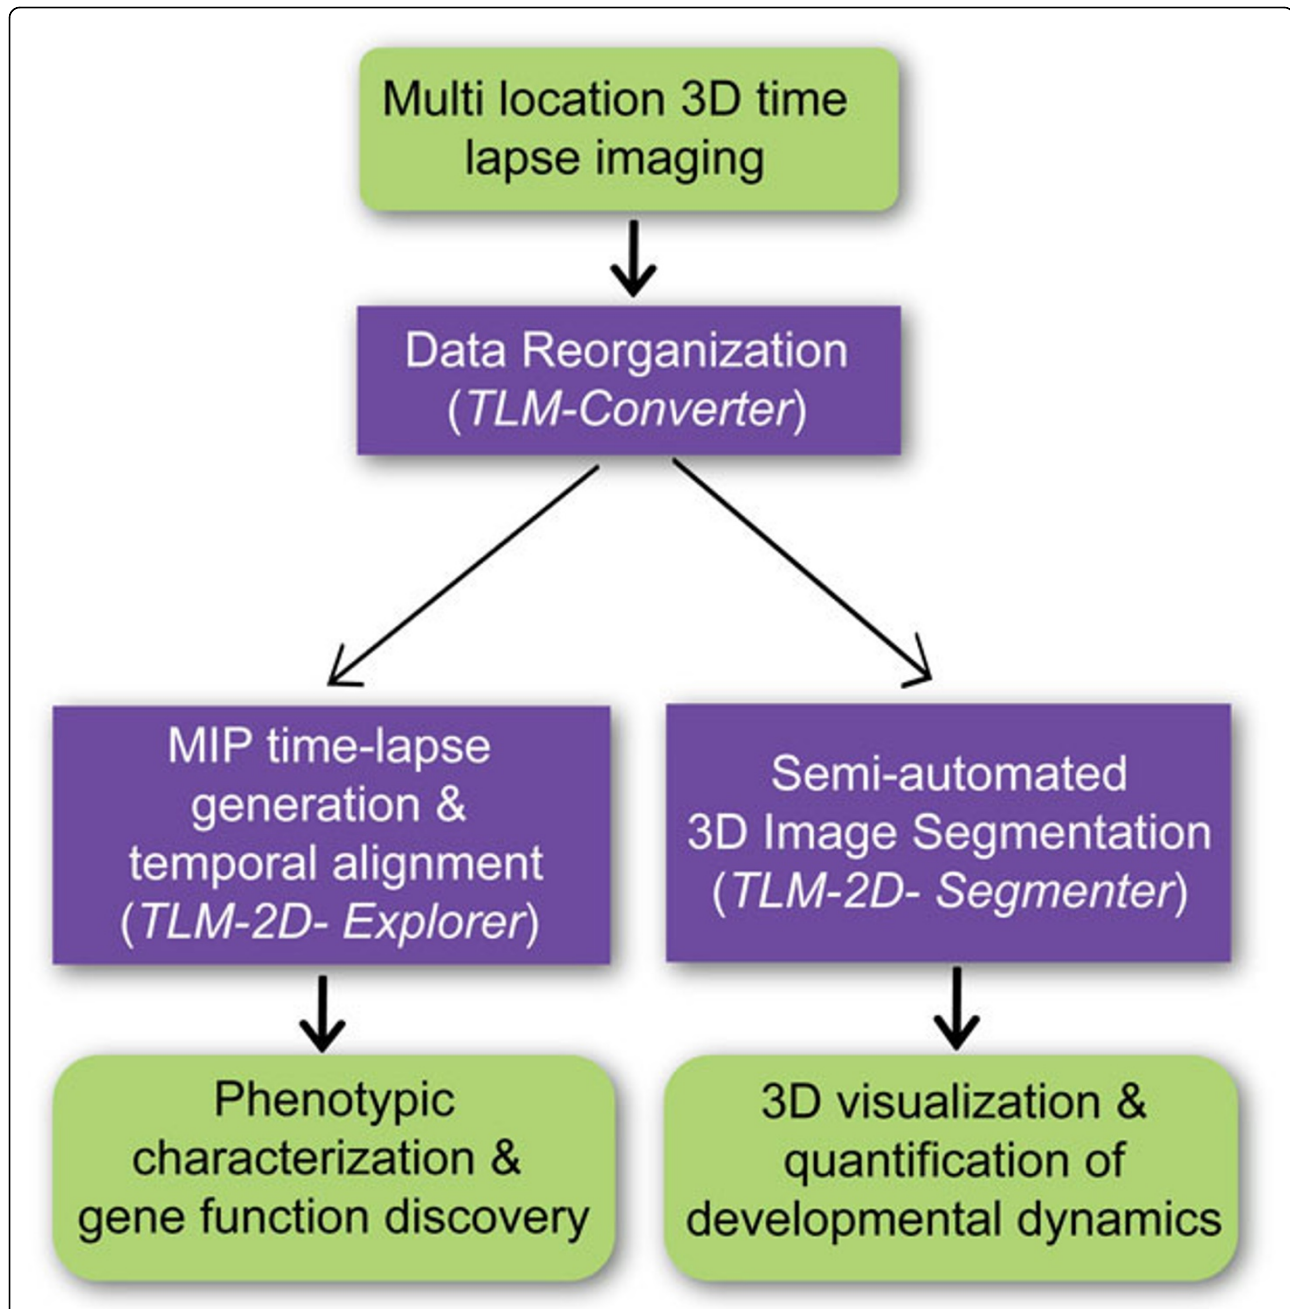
Multi location 3D time lapse imaging

Data Reorganization (TLM-Converter)

MIP time-lapse generation & temporal alignment (TLM-2D- Explorer)

Semi-automated 3D Image Segmentation (TLM-2D- Segmenter)

Phenotypic characterization & gene function discovery

3D visualization & quantification of developmental dynamics